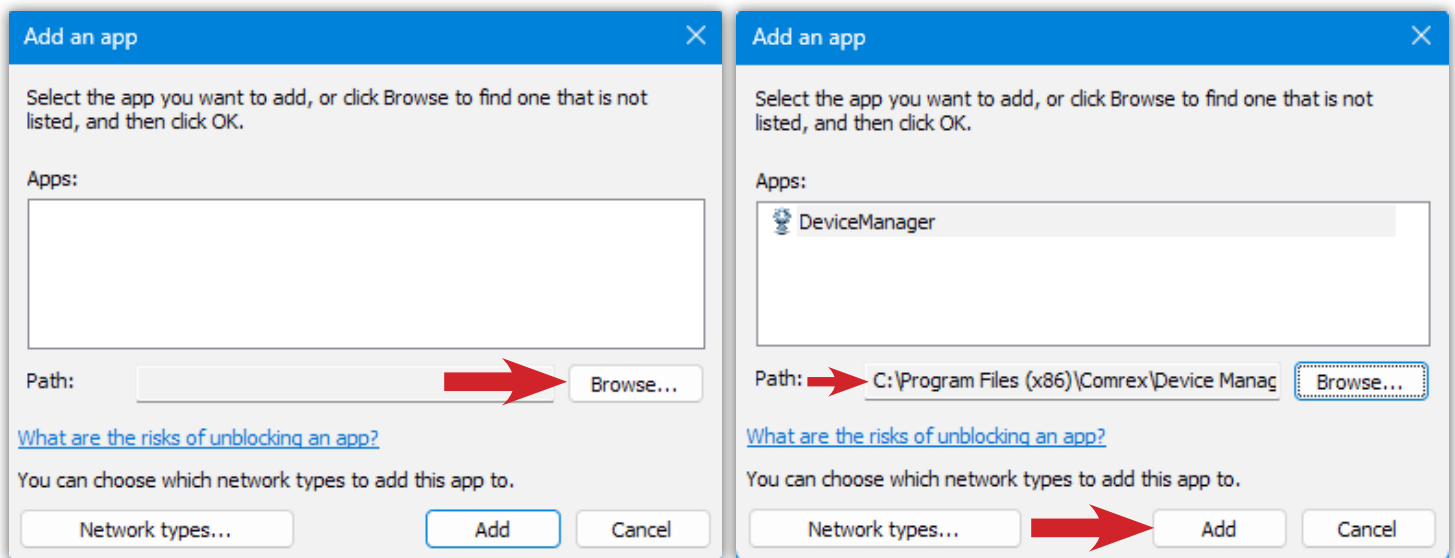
Add an app

Select the app you want to add, or click Browse to find one that is not listed, and then click OK.

Apps:

Path:

Browse...

What are the risks of unblocking an app?

You can choose which network types to add this app to.

Network types...

Add

Cancel

Add an app

Select the app you want to add, or click Browse to find one that is not listed, and then click OK.

Apps:

DeviceManager

Path: C:\Program Files (x86)\Comrex\Device Manag

Browse...

What are the risks of unblocking an app?

You can choose which network types to add this app to.

Network types...

Add

Cancel